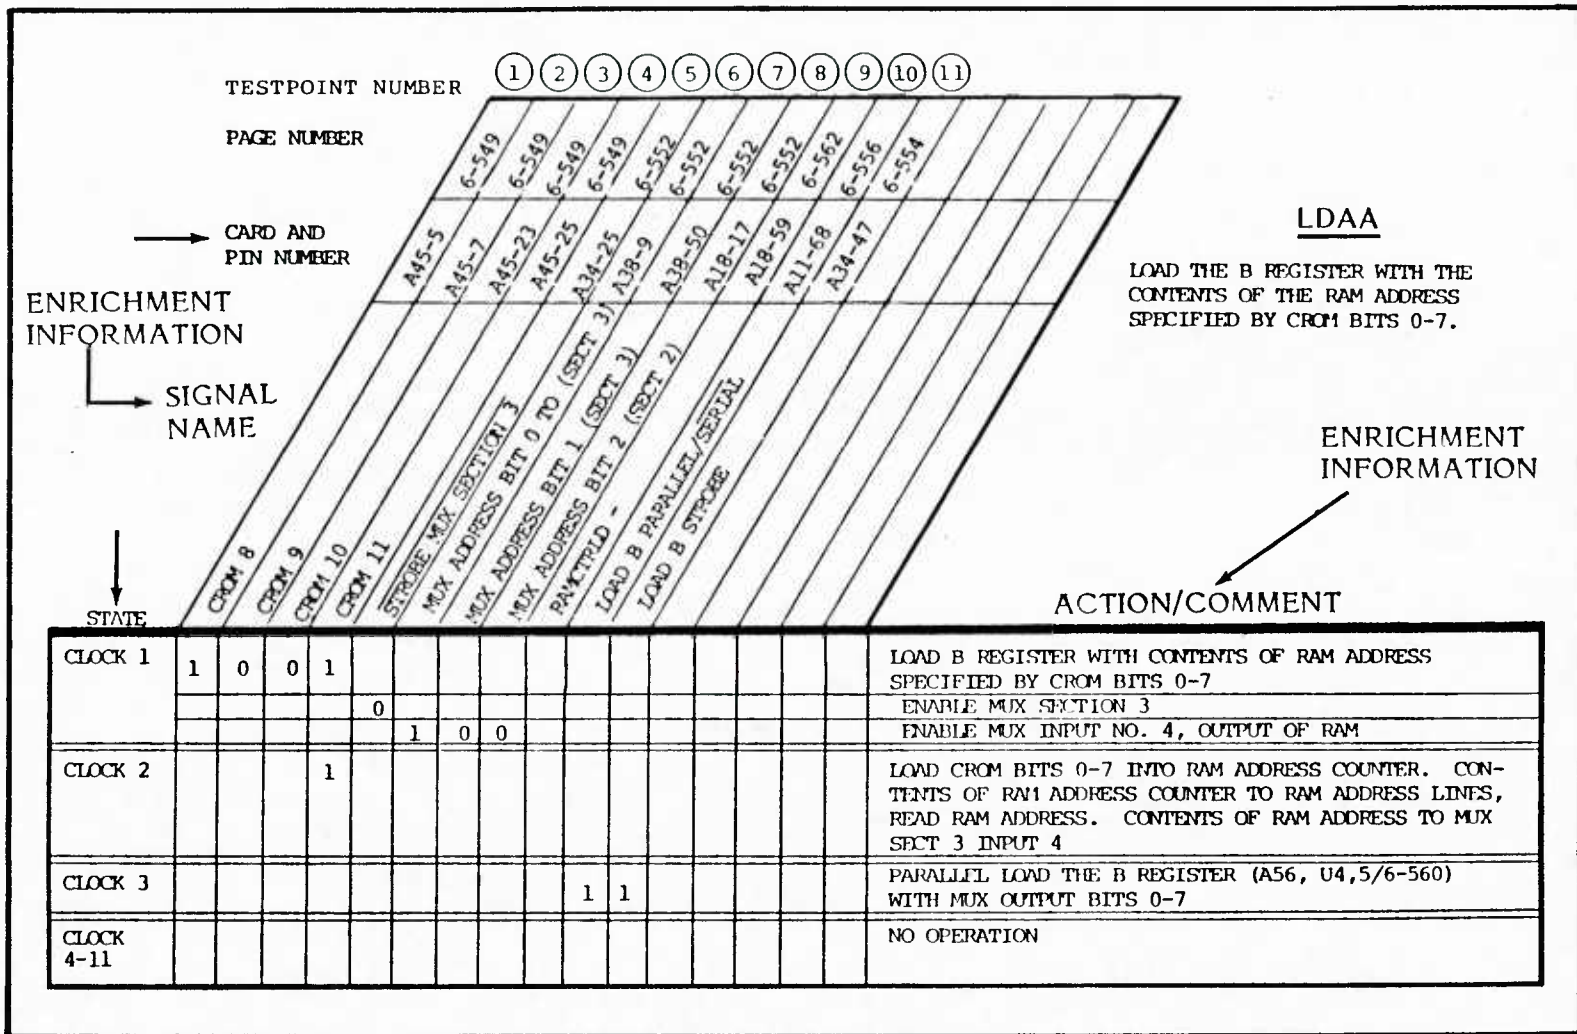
TESTPOINT NUMBER ① ② ③ ④ ⑤ ⑥ ⑦ ⑧ ⑨ ⑩ ⑪

PAGE NUMBER

6-549 6-549 6-549 6-549 6-552 6-552 6-552 6-552 6-562 6-556 6-554

CARD AND PIN NUMBER

A45-5 A45-7 A45-23 A45-25 A34-25 A38-9 A38-50 A18-17 A18-59 A11-68 A34-47

ENRICHMENT INFORMATION

SIGNAL NAME

CROM 8 CROM 9 CROM 10 CROM 11 STROBE MUX SECTION 3 MUX ADDRESS BIT 0 TO (SECT 3) MUX ADDRESS BIT 1 (SECT 3) MUX ADDRESS BIT 2 (SECT 2) PAMCTRLD - LOAD B PARALLEL/SERIAL LOAD B STROBE

LDAA

LOAD THE B REGISTER WITH THE CONTENTS OF THE RAM ADDRESS SPECIFIED BY CROM BITS 0-7.

ENRICHMENT INFORMATION

ACTION/COMMENT

STATE

| STATE | | | | | | | | | | | | | | | | | ACTION/COMMENT |
|---|---|---|---|---|---|---|---|---|---|---|---|---|---|---|---|---|---|
| CLOCK 1 | 1 | 0 | 0 | 1 | | | | | | | | | | | | | LOAD B REGISTER WITH CONTENTS OF RAM ADDRESS SPECIFIED BY CROM BITS 0-7 |
| | | | | | 0 | | | | | | | | | | | | ENABLE MUX SECTION 3 |
| | | | | | | 1 | 0 | 0 | | | | | | | | | ENABLE MUX INPUT NO. 4, OUTPUT OF RAM |
| CLOCK 2 | | | | 1 | | | | | | | | | | | | | LOAD CROM BITS 0-7 INTO RAM ADDRESS COUNTER. CONTENTS OF RAM ADDRESS COUNTER TO RAM ADDRESS LINES, READ RAM ADDRESS. CONTENTS OF RAM ADDRESS TO MUX SECT 3 INPUT 4 |
| CLOCK 3 | | | | | | | | | | 1 | 1 | | | | | | PARALLEL LOAD THE B REGISTER (A56, U4,5/6-560) WITH MUX OUTPUT BITS 0-7 |
| CLOCK 4-11 | | | | | | | | | | | | | | | | | NO OPERATION |